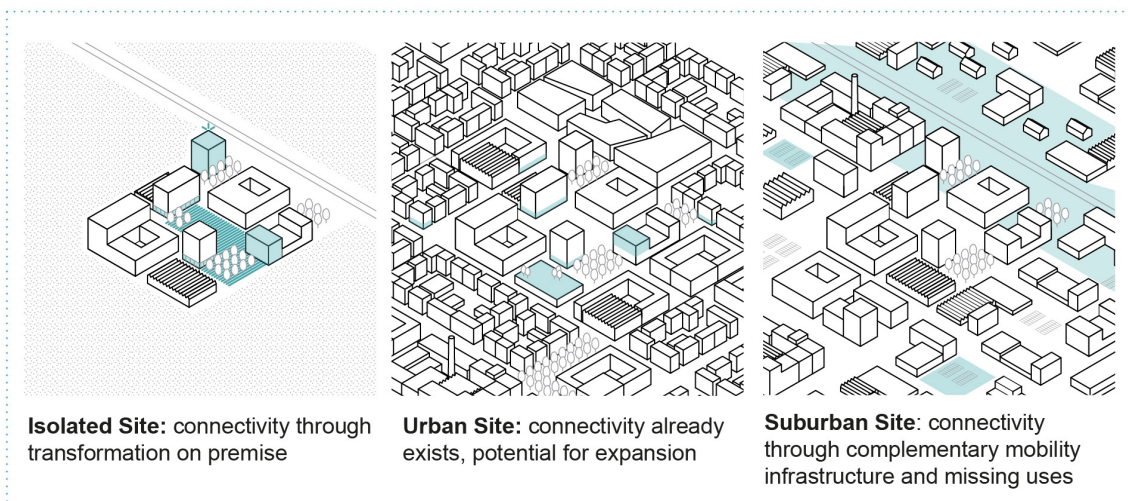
**Isolated Site:** connectivity through transformation on premise

**Urban Site:** connectivity already exists, potential for expansion

**Suburban Site**: connectivity through complementary mobility infrastructure and missing uses